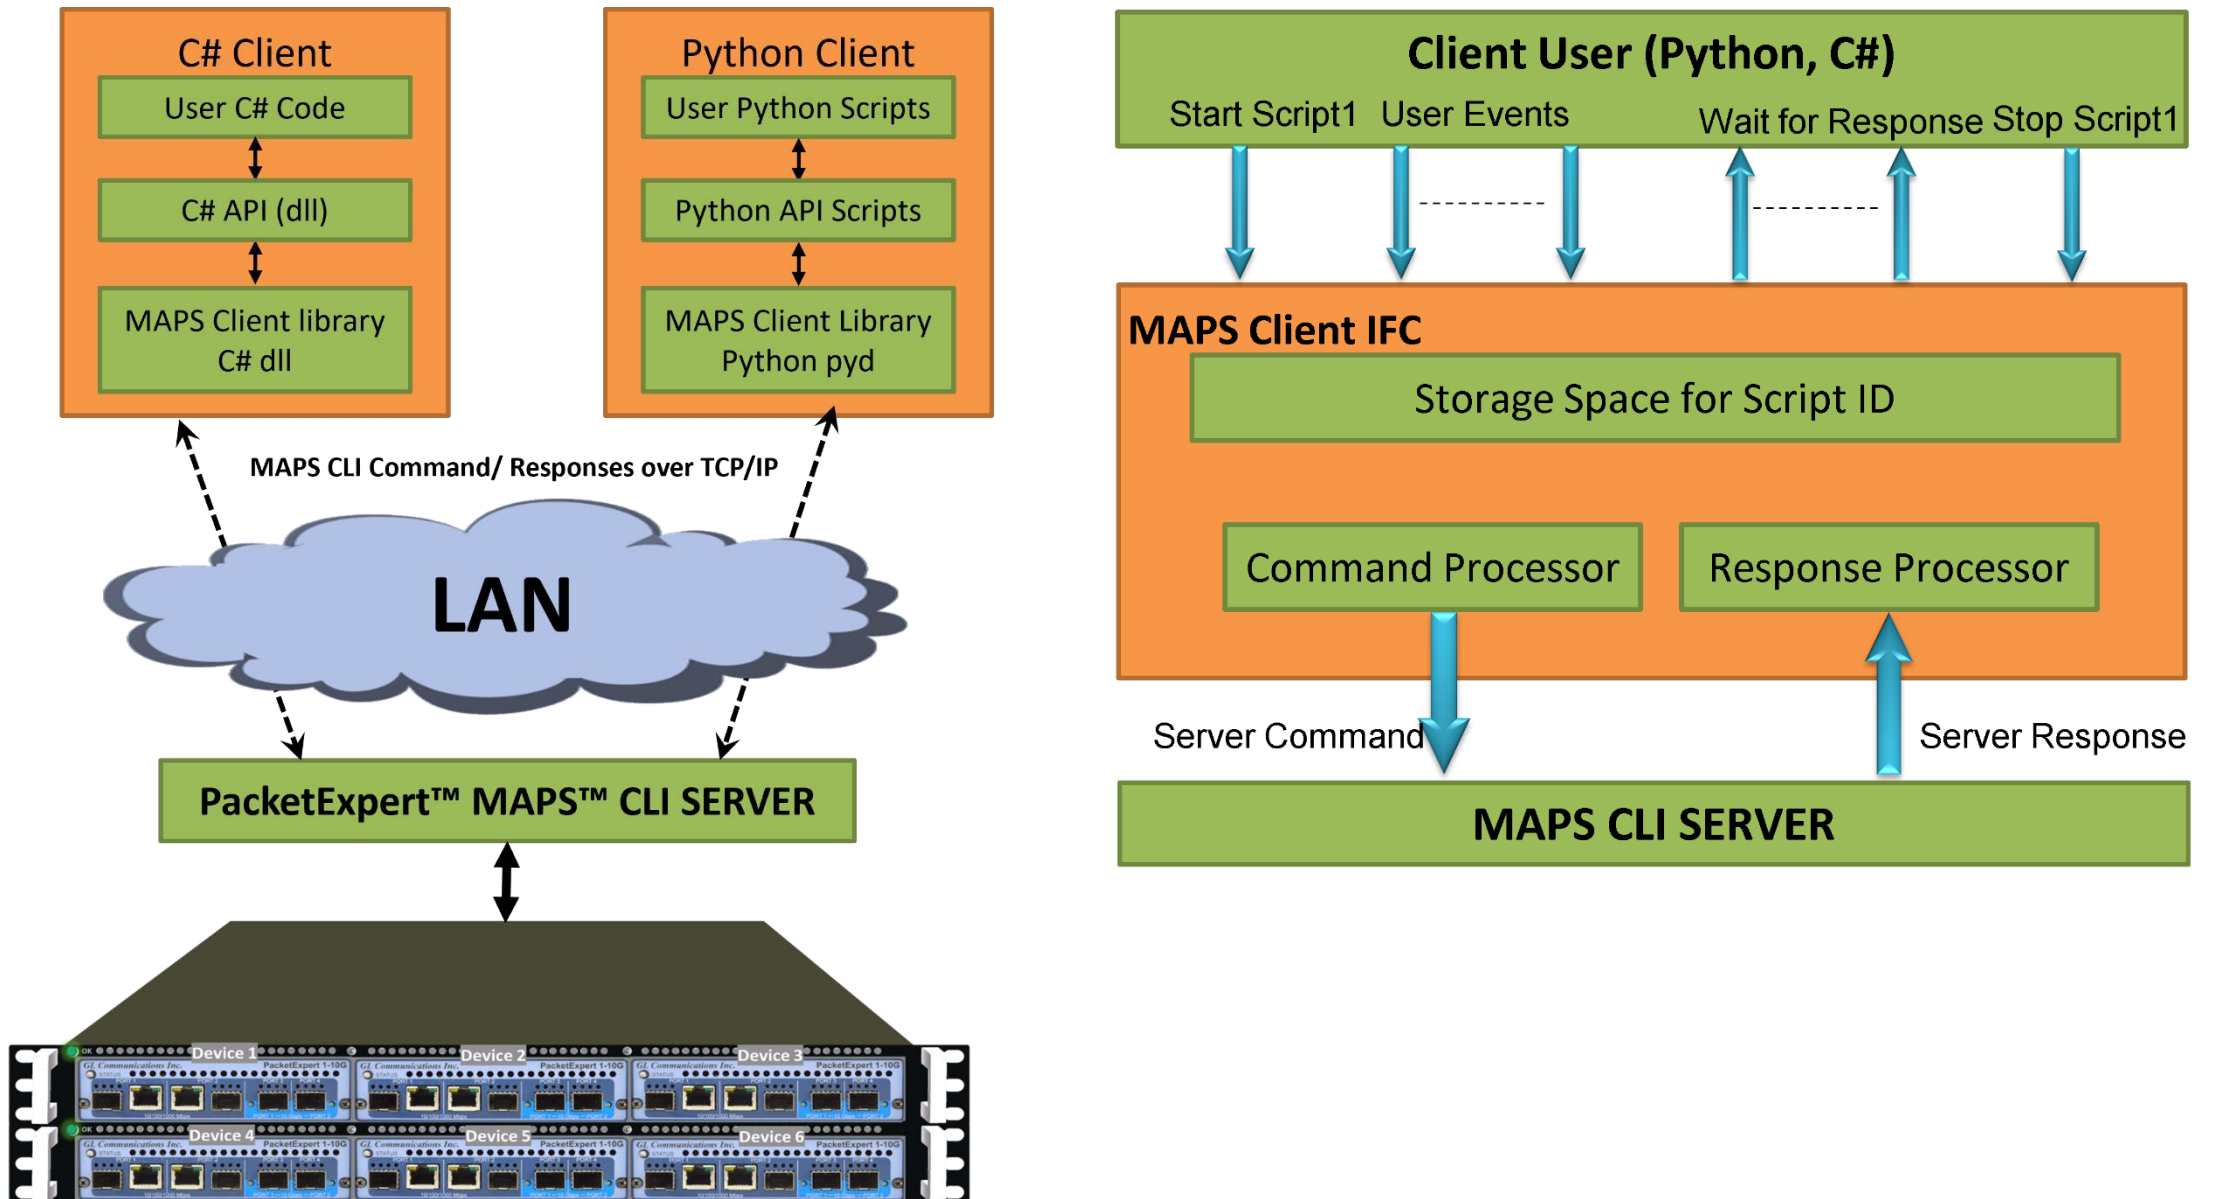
C# Client

User C# Code

C# API (dll)

MAPS Client library C# dll

Python Client

User Python Scripts

Python API Scripts

MAPS Client Library Python pyd

MAPS CLI Command/ Responses over TCP/IP

LAN

PacketExpert™ MAPS™ CLI SERVER

Device 1
Device 2
Device 3
Device 4
Device 5
Device 6

Client User (Python, C#)

Start Script1 User Events Wait for Response Stop Script1

MAPS Client IFC

Storage Space for Script ID

Command Processor

Response Processor

Server Command

Server Response

MAPS CLI SERVER